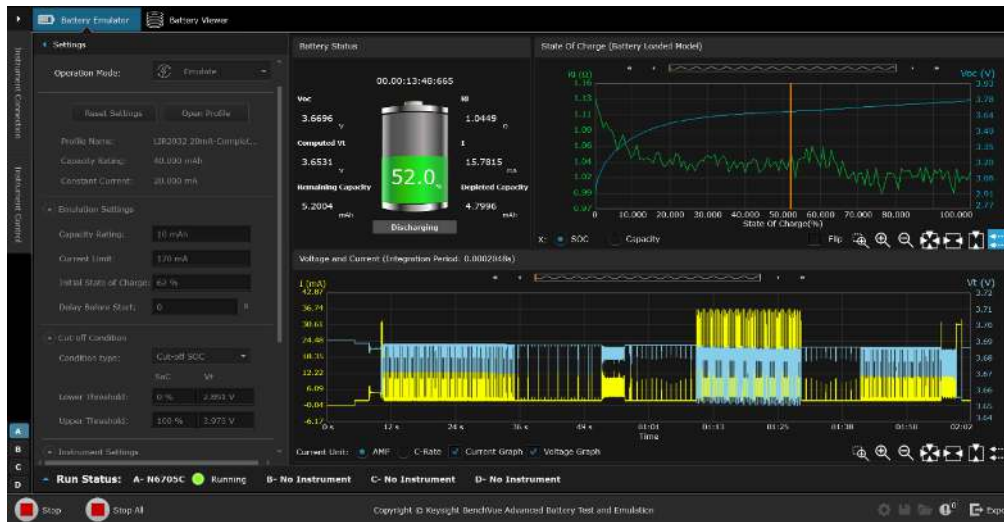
Battery Emulator | Battery Viewer

Instrument Connection | Instrument Control

Settings

Operation Mode: Emulate

Reset Settings | Open Profile

Profile Name: LIR2032 20mA-Compl...
Capacity Rating: 40.000 mAh
Constant Current: 20.000 mA

Emulation Settings

Capacity Rating: 10 mAh
Current Limit: 170 mA
Initial State of Charge: 62 %
Delay Before Start: 0 s

Cut-off Condition

Condition type: Cut-off SOC
SoC Vt
Lower Threshold: 0 % 2.893 V
Upper Threshold: 100 % 3.973 V

Instrument Settings

Battery Status

00.00:13:48:665

Voc 3.6696 V
R0 1.0449 Ω
Computed Vt 3.6531 V
I 15.7815 mA
Remaining Capacity 5.2004 mAh
Depleted Capacity 4.7996 mAh

52.0 %

Discharging

State Of Charge (Battery Loaded Model)

R0 (Ω) 1.16 1.13 1.11 1.08 1.06 1.04 1.02 0.99 0.97
Voc (V) 3.93 3.78 3.64 3.49 3.35 3.20 3.06 2.91 2.77
0 10.000 20.000 30.000 40.000 50.000 60.000 70.000 80.000 100.000
State Of Charge(%)

X: SOC Capacity Flip

Voltage and Current (Integration Period: 0.0002048s)

I (mA) 42.87 36.74 30.61 24.48 18.35 12.22 6.09 -0.04 -6.17
Vt (V) 3.72 3.71 3.70 3.69 3.68 3.67 3.66 3.65 3.64
12 s 24 s 36 s 48 s 01:01 01:13 01:25 01:38 01:50 02:02
Time

Current Unit: AMP C-Rate Current Graph Voltage Graph

A B C D

Run Status: A- N6705C Running B- No Instrument C- No Instrument D- No Instrument

Stop Stop All

Copyright © Keysight BenchVue Advanced Battery Test and Emulation

Expo